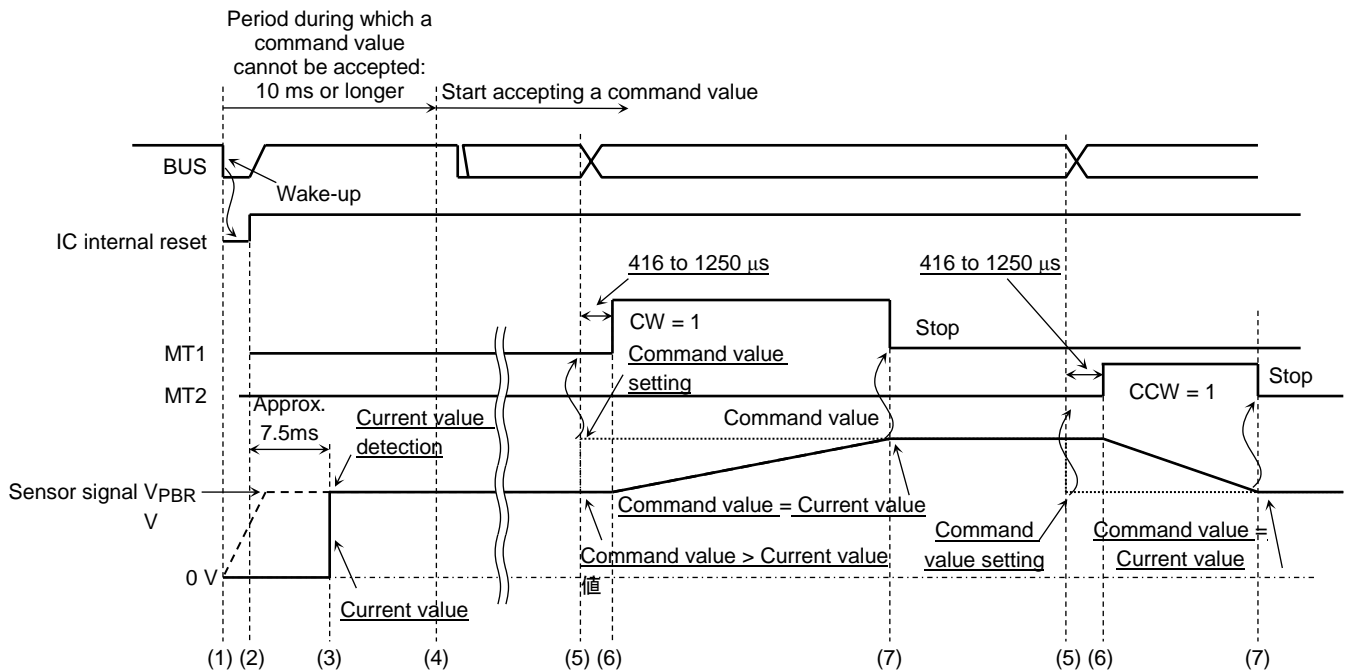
Period during which a command value cannot be accepted: 10 ms or longer

Start accepting a command value

BUS

Wake-up

IC internal reset

416 to 1250 μs

416 to 1250 μs

CW = 1

Stop

MT1

Command value setting

MT2

CCW = 1

Stop

Approx. 7.5ms

Current value detection

Command value

Sensor signal $V_{PBR}$ V

Command value = Current value

Command value setting

Command value = Current value

Command value > Current value 値

0 V

Current value

(1) (2) (3) (4) (5) (6) (7) (5) (6) (7)